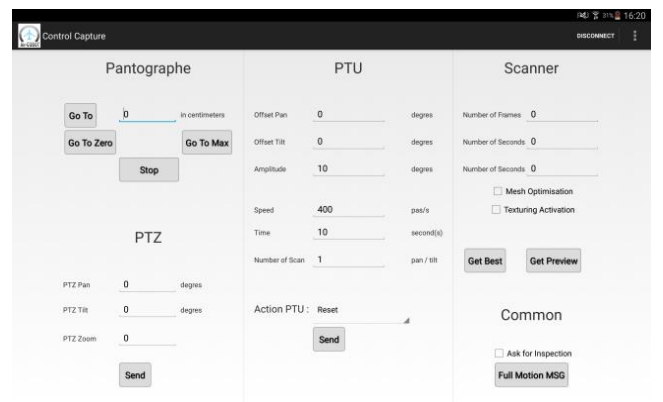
21% 16:20

Control Capture

DISCONNECT

Pantographe

Go To 0 in centimeters

Go To Zero

Go To Max

Stop

PTZ

PTZ Pan 0 degres

PTZ Tilt 0 degres

PTZ Zoom 0

Send

PTU

Offset Pan 0 degres

Offset Tilt 0 degres

Amplitude 10 degres

Speed 400 pas/s

Time 10 second(s)

Number of Scan 1 pan / tilt

Action PTU : Reset

Send

Scanner

Number of Frames 0

Number of Seconds 0

Number of Seconds 0

Mesh Optimisation

Texturing Activation

Get Best

Get Preview

Common

Ask for Inspection

Full Motion MSG